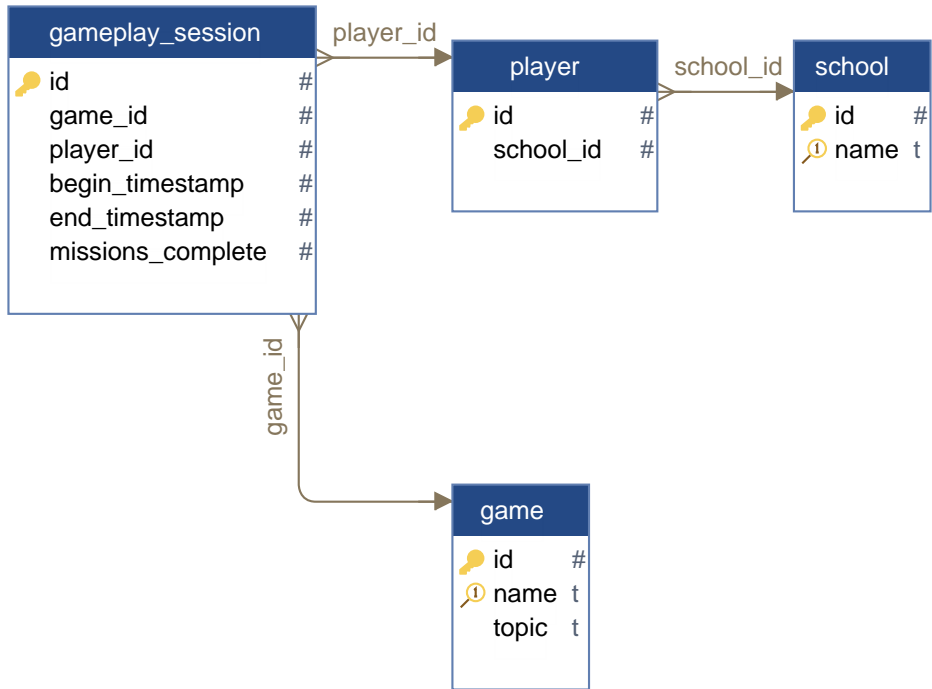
gameplay_session

id #
game_id #
player_id #
begin_timestamp #
end_timestamp #
missions_complete #

player_id

player

id #
school_id #

school_id

school

id #
name t

game_id

game

id #
name t
topic t